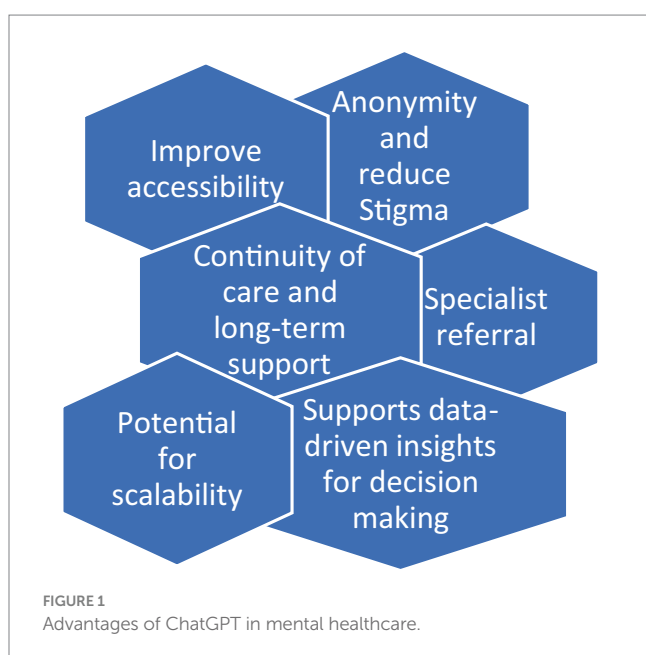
Improve accessibility

Anonymity and reduce Stigma

Continuity of care and long-term support

Specialist referral

Potential for scalability

Supports data-driven insights for decision making

FIGURE 1
Advantages of ChatGPT in mental healthcare.